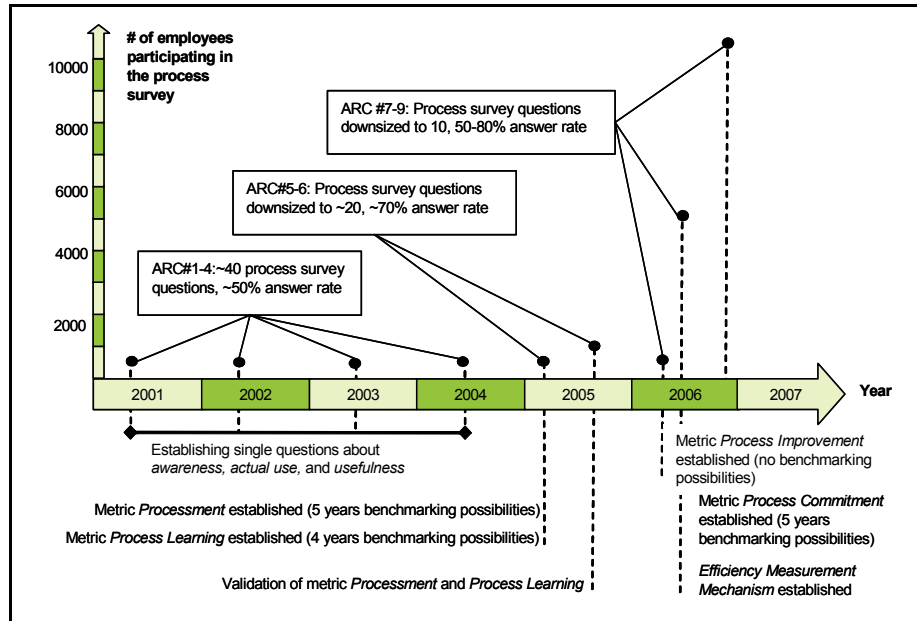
# of employees participating in the process survey

10000

8000

6000

4000

2000

ARC #7-9: Process survey questions downsized to 10, 50-80% answer rate

ARC#5-6: Process survey questions downsized to ~20, ~70% answer rate

ARC#1-4:~40 process survey questions, ~50% answer rate

2001

2002

2003

2004

2005

2006

2007

Year

Establishing single questions about *awareness, actual use,* and *usefulness*

Metric *Process Improvement* established (no benchmarking possibilities)

Metric *Processment* established (5 years benchmarking possibilities)

Metric *Process Learning* established (4 years benchmarking possibilities)

Metric *Process Commitment* established (5 years benchmarking possibilities)

Validation of metric *Processment* and *Process Learning*

*Efficiency Measurement Mechanism* established